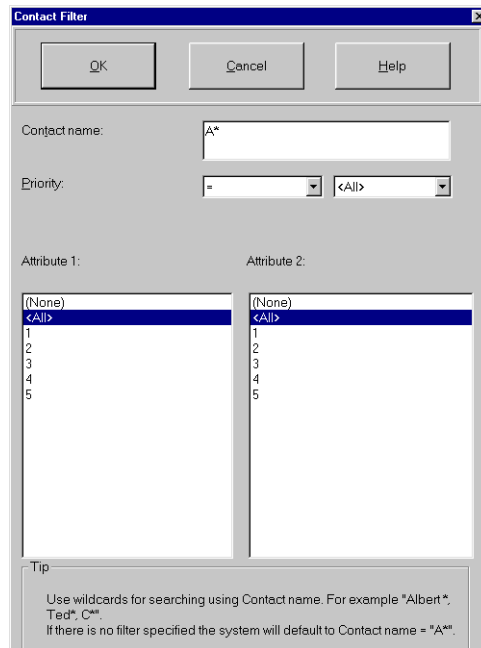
Contact Filter

OK

Cancel

Help

Contact name:

A*

Priority:

=

<All>

Attribute 1:

Attribute 2:

(None)
<All>
1
2
3
4
5

(None)
<All>
1
2
3
4
5

Tip

Use wildcards for searching using Contact name. For example "Albert*, Ted*, C*".
If there is no filter specified the system will default to Contact name = "A*".